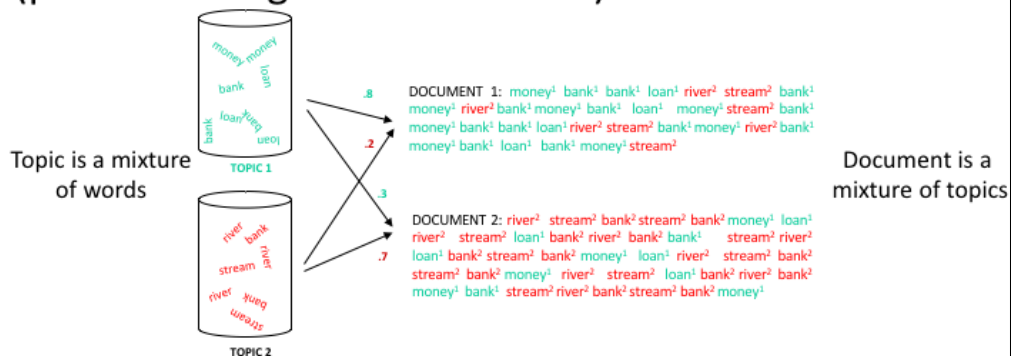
money money loan bank loan bank bank loan
TOPIC 1

river bank river stream river bank stream
TOPIC 2

Topic is a mixture of words

.8
.2
.3
.7

DOCUMENT 1: money¹ bank¹ bank¹ loan¹ river² stream² bank¹ money¹ river² bank¹ money¹ bank¹ loan¹ money¹ stream² bank¹ money¹ bank¹ bank¹ loan¹ river² stream² bank¹ money¹ river² bank¹ money¹ bank¹ loan¹ bank¹ money¹ stream²

DOCUMENT 2: river² stream² bank² stream² bank² money¹ loan¹ river² stream² loan¹ bank² river² bank² bank¹ stream² river² loan¹ bank² stream² bank² money¹ loan¹ river² stream² bank² stream² bank² money¹ river² stream² loan¹ bank² river² bank² money¹ bank¹ stream² river² bank² stream² bank² money¹

Document is a mixture of topics